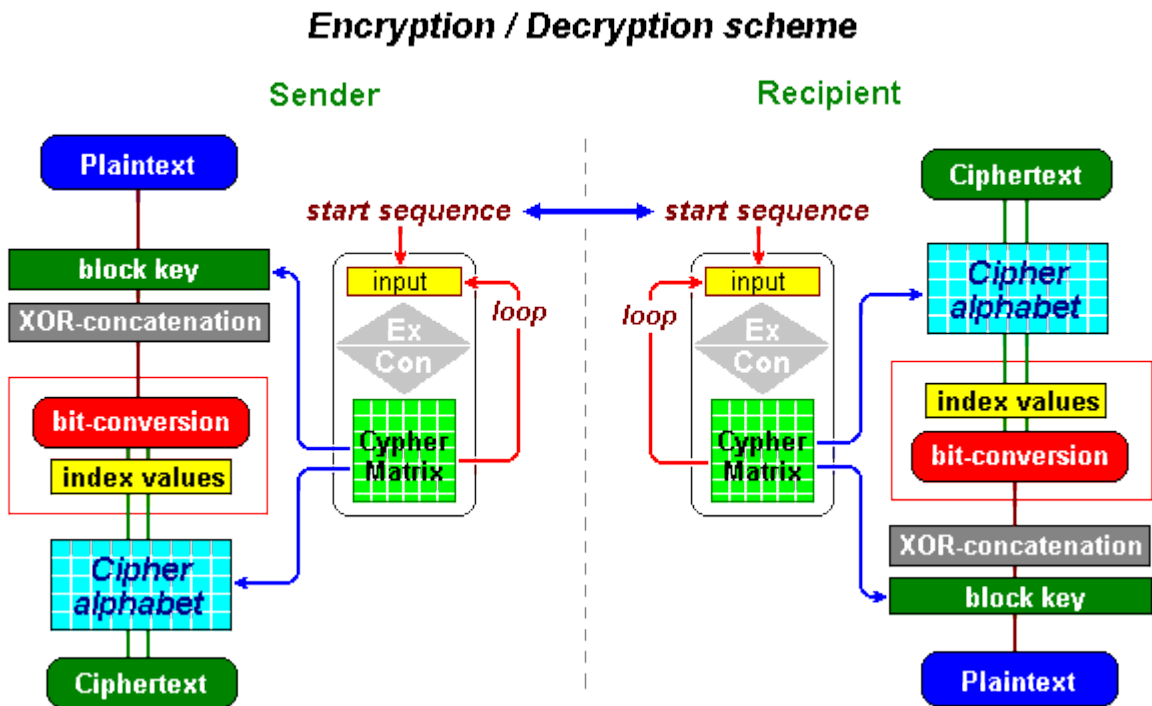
Encryption / Decryption scheme

Sender

Plaintext

block key

XOR-concatenation

bit-conversion

index values

Cipher alphabet

Ciphertext

start sequence

input

Ex Con

Cypher Matrix

loop

Recipient

start sequence

input

loop

Ex Con

Cypher Matrix

Ciphertext

Cipher alphabet

index values

bit-conversion

XOR-concatenation

block key

Plaintext